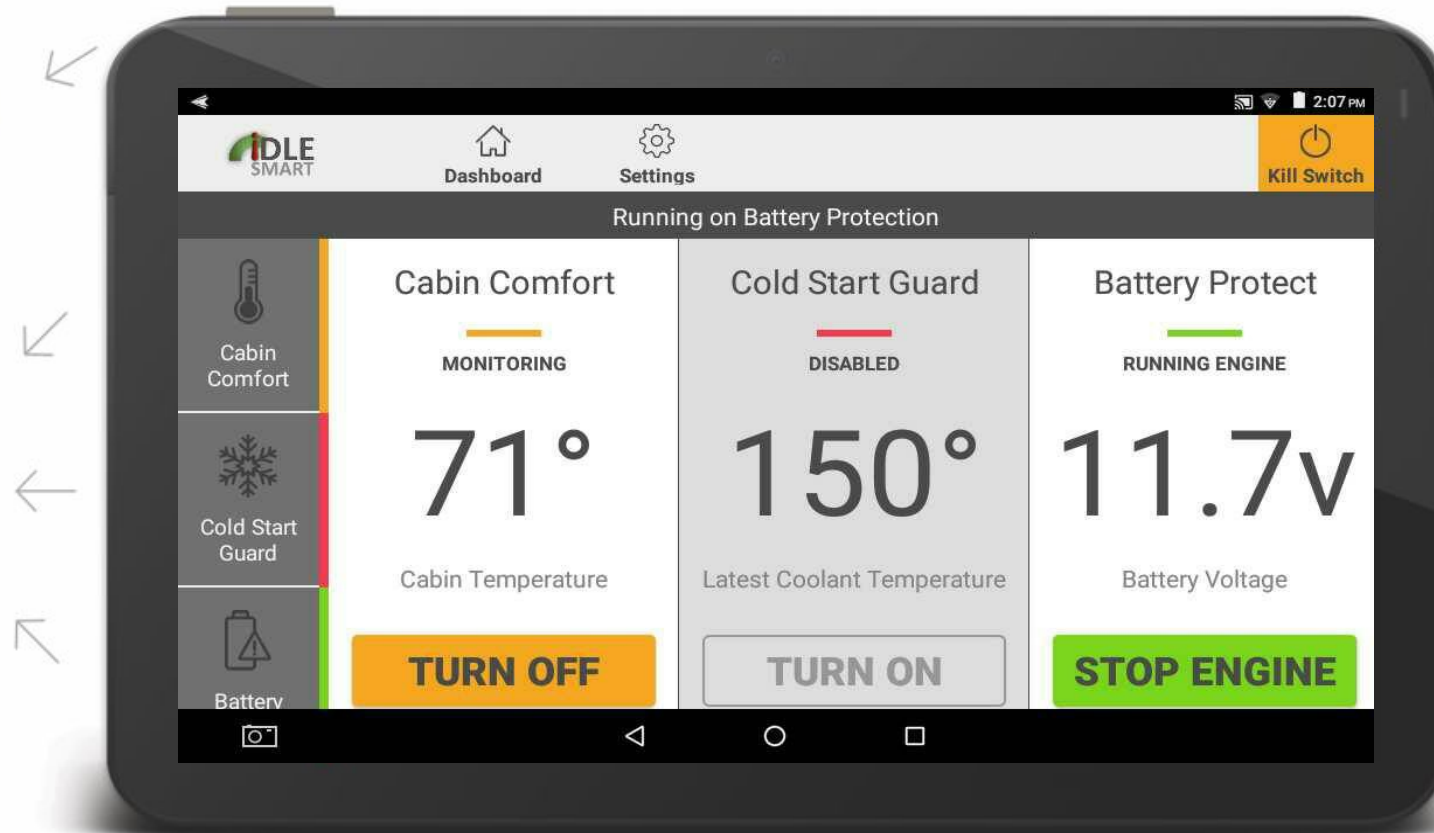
2:07 PM

IDLE SMART

Dashboard

Settings

Kill Switch

Running on Battery Protection

Cabin Comfort

Cold Start Guard

Battery

Cabin Comfort

MONITORING

71°

Cabin Temperature

TURN OFF

Cold Start Guard

DISABLED

150°

Latest Coolant Temperature

TURN ON

Battery Protect

RUNNING ENGINE

11.7v

Battery Voltage

STOP ENGINE